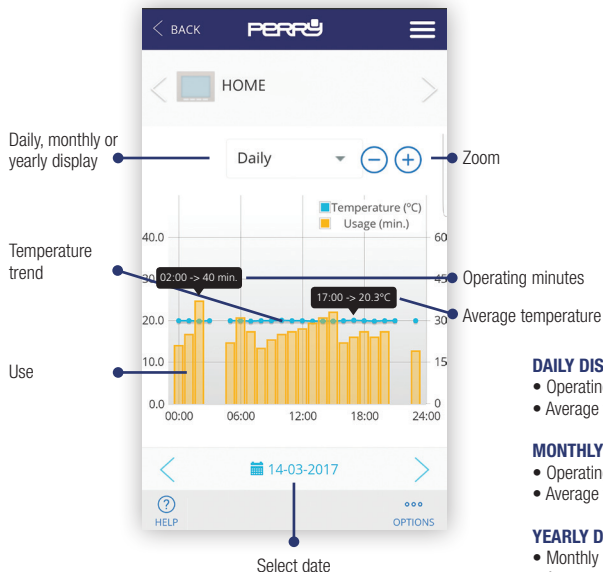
BACK PERRY

HOME

Daily, monthly or yearly display

Daily

Zoom

Temperature (°C)
Usage (min.)

Temperature trend

40.0

60

30.0 02:00 -> 40 min.

45

Operating minutes

17:00 -> 20.3°C

Average temperature

20.0

30

Use

10.0

15

0.0

0

00:00 06:00 12:00 18:00 24:00

14-03-2017

HELP

OPTIONS

Select date

DAILY DIS
• Operatin
• Average

MONTHLY
• Operatin
• Average

YEARLY D
• Monthly